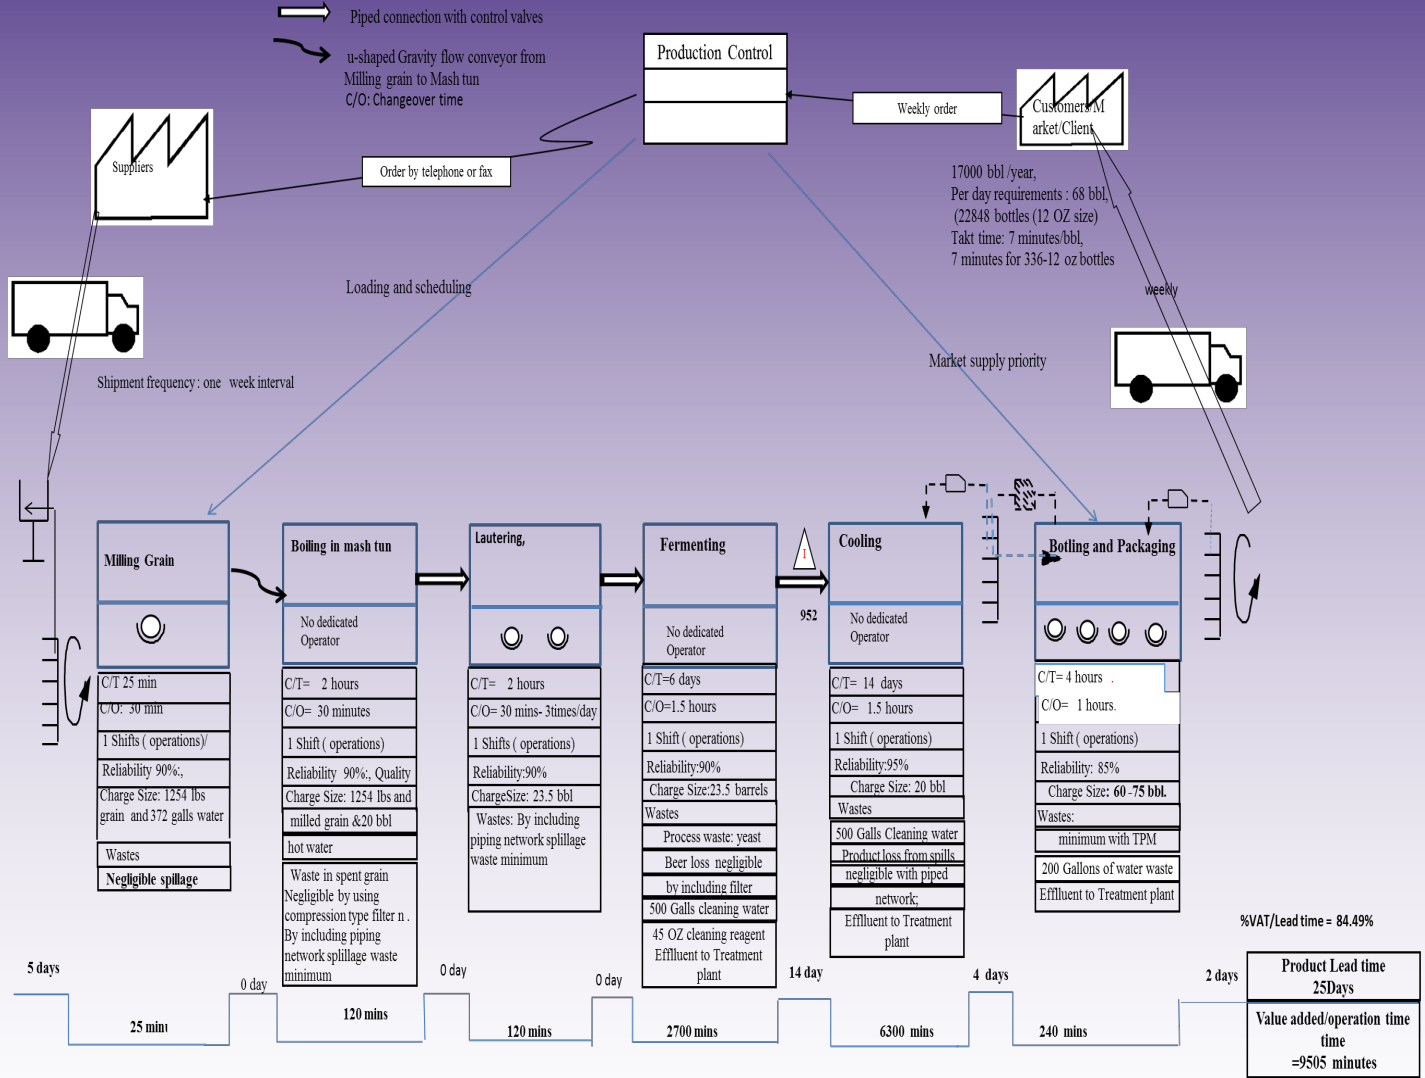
Piped connection with control valves

u-shaped Gravity flow conveyor from Milling grain to Mash tun
C/O: Changeover time

Production Control

Weekly order

Customers/Market/Client

Suppliers

Order by telephone or fax

17000 bbl /year,
Per day requirements : 68 bbl,
(22848 bottles (12 OZ size)
Takt time: 7 minutes/bbl,
7 minutes for 336-12 oz bottles

Loading and scheduling

weekly

Market supply priority

Shipment frequency : one week interval

Milling Grain

C/T 25 min
C/O: 30 min
1 Shifts ( operations)/
Reliability 90%:,
Charge Size: 1254 lbs grain and 372 galls water
Wastes
Negligible spillage

Boiling in mash tun

No dedicated Operator

C/T= 2 hours
C/O= 30 minutes
1 Shift ( operations)
Reliability 90%:, Quality
Charge Size: 1254 lbs and
milled grain &20 bbl
hot water
Waste in spent grain Negligible by using compression type filter n . By including piping network splillage waste minimum

Lautering,

C/T= 2 hours
C/O= 30 mins- 3times/day
1 Shifts ( operations)
Reliability:90%
ChargeSize: 23.5 bbl
Wastes: By including piping network splillage waste minimum

Fermenting

No dedicated Operator

C/T=6 days
C/O=1.5 hours
1 Shift ( operations)
Reliability:90%
Charge Size:23.5 barrels
Wastes
Process waste: yeast
Beer loss negligible
by including filter
500 Galls cleaning water
45 OZ cleaning reagent Effluent to Treatment plant

I
952

Cooling

No dedicated Operator

C/T= 14 days
C/O= 1.5 hours
1 Shift ( operations)
Reliability:95%
Charge Size: 20 bbl
Wastes
500 Galls Cleaning water
Product loss from spills
negligible with piped
network;
Effluent to Treatment plant

Botling and Packaging

C/T= 4 hours .
C/O= 1 hours.
1 Shift ( operations)
Reliability: 85%
Charge Size: 60 -75 bbl.
Wastes:
minimum with TPM
200 Gallons of water waste
Effluent to Treatment plant

%VAT/Lead time = 84.49%

5 days
25 min
0 day
120 mins
0 day
120 mins
0 day
2700 mins
14 day
6300 mins
4 days
240 mins
2 days

Product Lead time 25Days
Value added/operation time time =9505 minutes